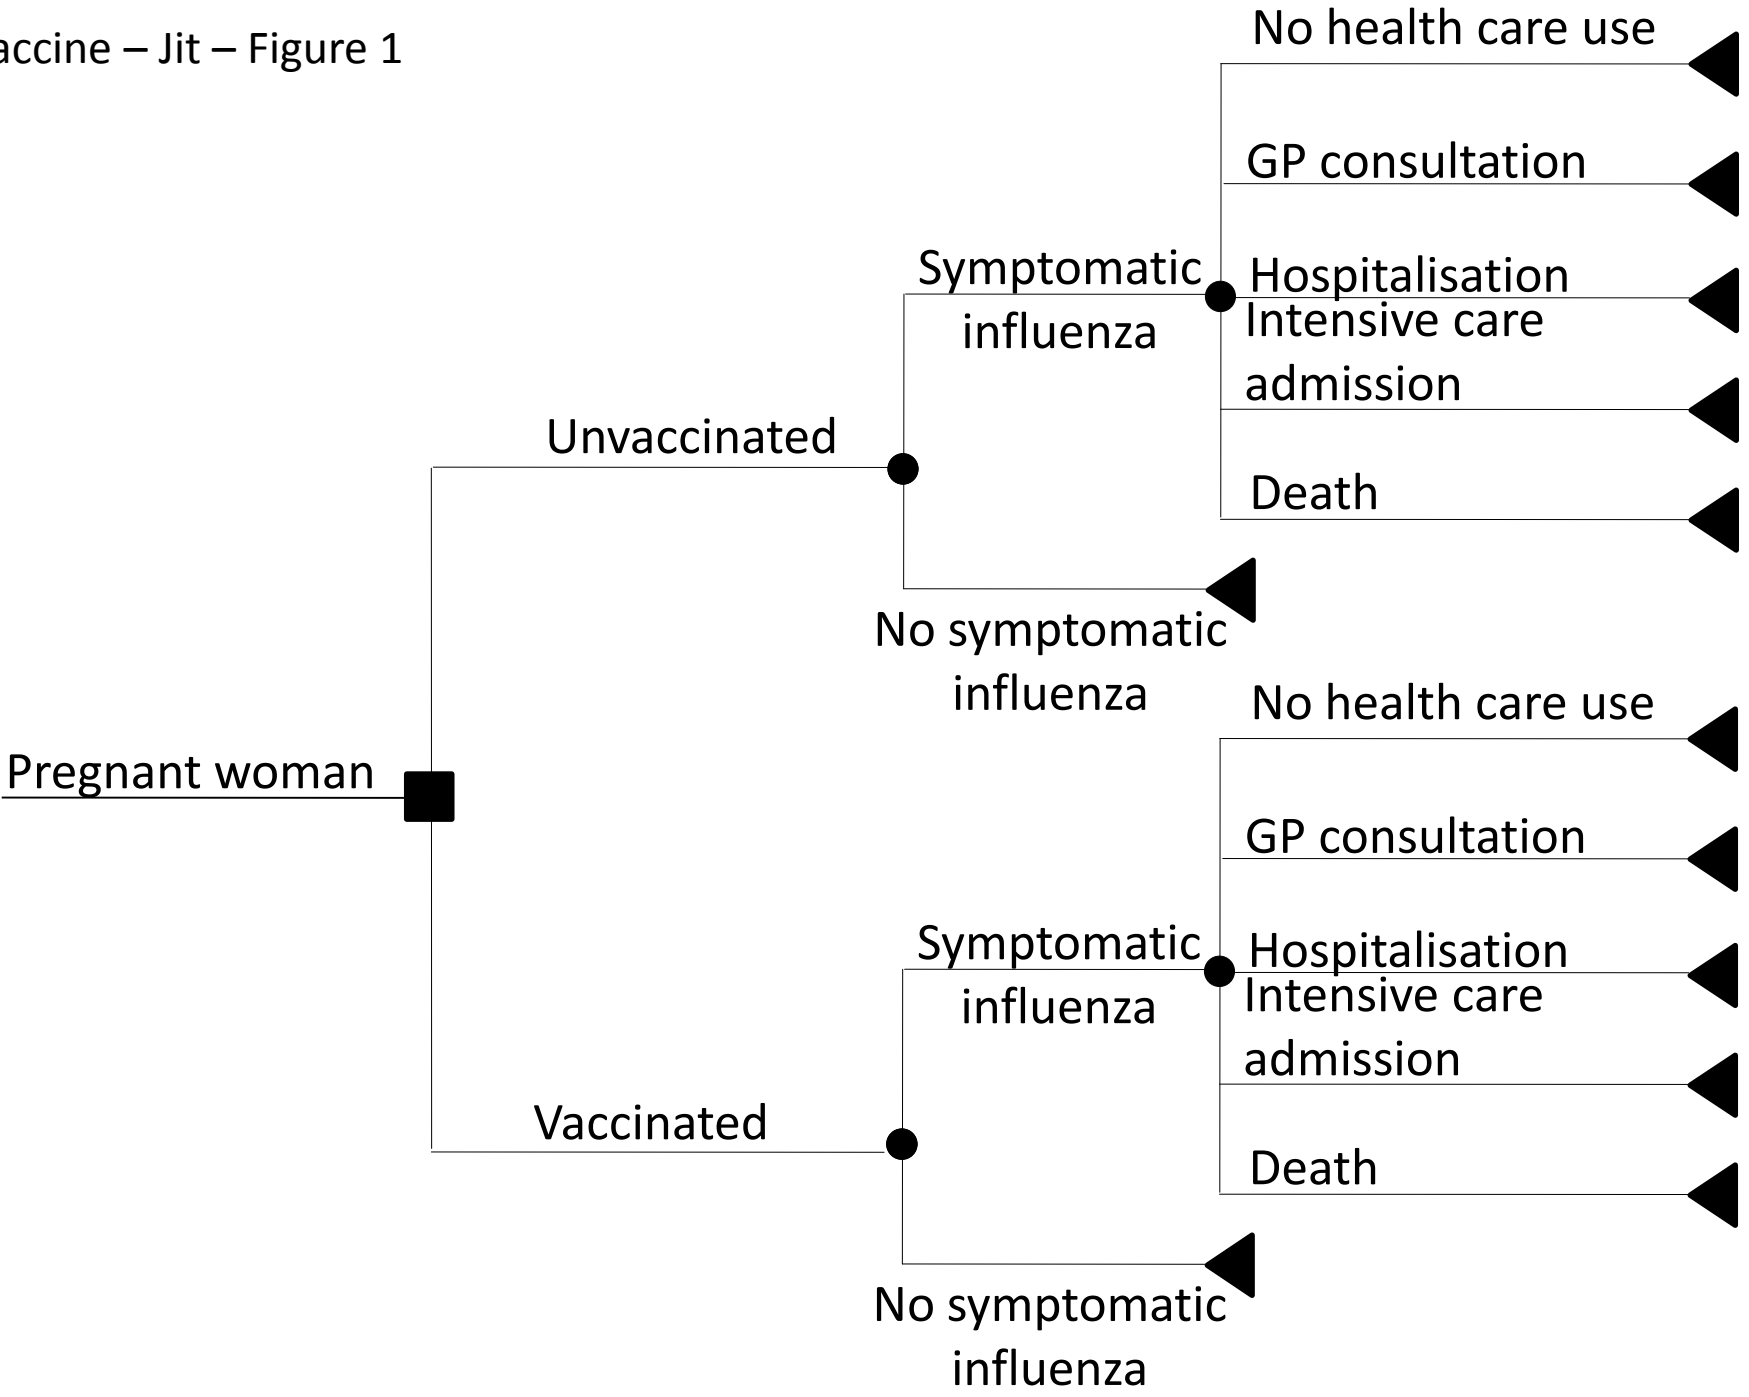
accine – Jit – Figure 1

No health care use

GP consultation

Symptomatic influenza

Hospitalisation

Intensive care admission

Unvaccinated

Death

No symptomatic influenza

No health care use

Pregnant woman

GP consultation

Symptomatic influenza

Hospitalisation

Intensive care admission

Vaccinated

Death

No symptomatic influenza